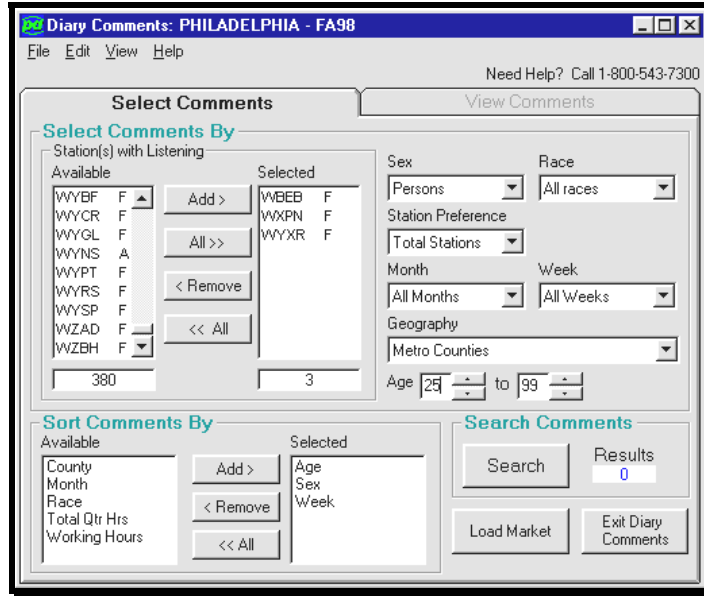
DC Diary Comments: PHILADELPHIA - FA98

File Edit View Help

Need Help? Call 1-800-543-7300

Select Comments

View Comments

Select Comments By

Station(s) with Listening

Available

WYBF F
WYCR F
WYGL F
WYNS A
WYPT F
WYRS F
WYSP F
WZAD F
WZBH F

380

Add >

All >>

< Remove

<< All

Selected

WBEB F
WXPN F
WYXR F

3

Sex

Persons

Race

All races

Station Preference

Total Stations

Month

All Months

Week

All Weeks

Geography

Metro Counties

Age 25 to 99

Sort Comments By

Available

County
Month
Race
Total Qtr Hrs
Working Hours

Add >

< Remove

<< All

Selected

Age
Sex
Week

Search Comments

Search

Results
0

Load Market

Exit Diary Comments